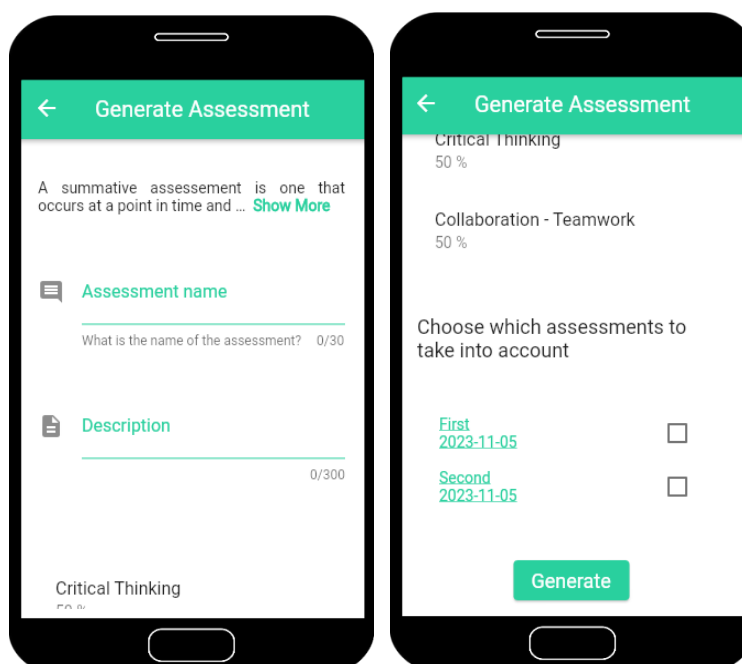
Generate Assessment

A summative assessement is one that occurs at a point in time and ... Show More

Assessment name

What is the name of the assessment? 0/30

Description

0/300

Critical Thinking

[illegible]

Generate Assessment

Critical Thinking
50 %

Collaboration - Teamwork
50 %

Choose which assessments to take into account

First
2023-11-05

Second
2023-11-05

Generate